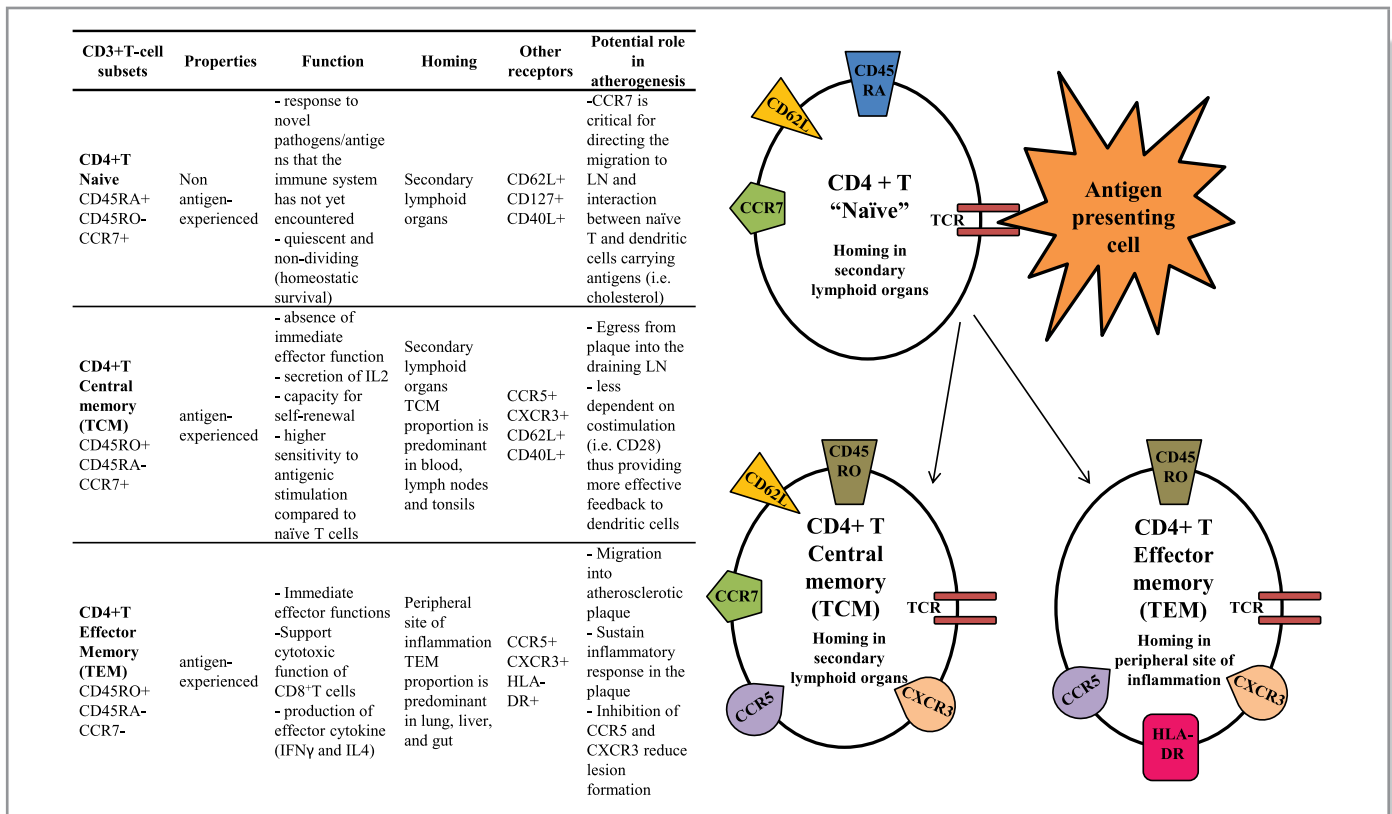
| CD3+T-cell subsets | Properties | Function | Homing | Other receptors | Potential role in atherogenesis |
|---|---|---|---|---|---|
| **CD4+T Naive** CD45RA+ CD45RO- CCR7+ | Non antigen-experienced | - response to novel pathogens/antigens that the immune system has not yet encountered - quiescent and non-dividing (homeostatic survival) | Secondary lymphoid organs | CD62L+ CD127+ CD40L+ | -CCR7 is critical for directing the migration to LN and interaction between naïve T and dendritic cells carrying antigens (i.e. cholesterol) |
| **CD4+T Central memory (TCM)** CD45RO+ CD45RA- CCR7+ | antigen-experienced | - absence of immediate effector function - secretion of IL2 - capacity for self-renewal - higher sensitivity to antigenic stimulation compared to naïve T cells | Secondary lymphoid organs TCM proportion is predominant in blood, lymph nodes and tonsils | CCR5+ CXCR3+ CD62L+ CD40L+ | - Egress from plaque into the draining LN - less dependent on costimulation (i.e. CD28) thus providing more effective feedback to dendritic cells |
| **CD4+T Effector Memory (TEM)** CD45RO+ CD45RA- CCR7- | antigen-experienced | - Immediate effector functions -Support cytotoxic function of CD8$^+$T cells - production of effector cytokine (IFNγ and IL4) | Peripheral site of inflammation TEM proportion is predominant in lung, liver, and gut | CCR5+ CXCR3+ HLA-DR+ | - Migration into atherosclerotic plaque - Sustain inflammatory response in the plaque - Inhibition of CCR5 and CXCR3 reduce lesion formation |

CD62L
CD45 RA
CCR7
CD4 + T "Naïve"
TCR
Homing in secondary lymphoid organs
Antigen presenting cell

CD62L
CD45 RO
CCR7
CD4+ T Central memory (TCM)
TCR
Homing in secondary lymphoid organs
CCR5
CXCR3

CD45 RO
CD4+ T Effector memory (TEM)
TCR
Homing in peripheral site of inflammation
CCR5
CXCR3
HLA-DR